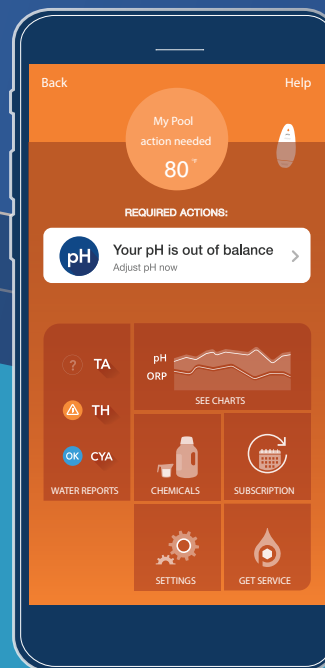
Back

Help

My Pool
action needed
80°

REQUIRED ACTIONS:

pH

Your pH is out of balance
Adjust pH now

? TA

TH

OK CYA

WATER REPORTS

pH
ORP

SEE CHARTS

CHEMICALS

SUBSCRIPTION

SETTINGS

GET SERVICE